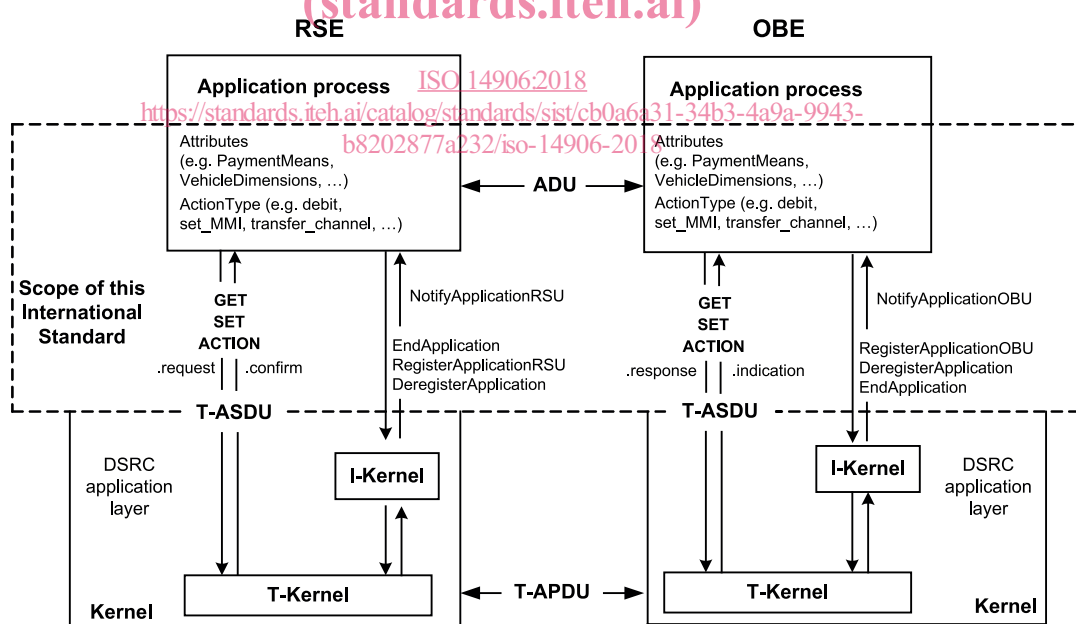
(standards.iteh.ai)

RSE

OBE

Application process

ISO 14906:2018

https://standards.iteh.ai/catalog/standards/sist/cb0a6a31-34b3-4a9a-9943-b8202877a232/iso-14906-2018

Attributes (e.g. PaymentMeans, VehicleDimensions, …)

ActionType (e.g. debit, set_MMI, transfer_channel, …)

Application process

Attributes (e.g. PaymentMeans, VehicleDimensions, …)

ActionType (e.g. debit, set_MMI, transfer_channel, …)

ADU

Scope of this International Standard

GET
SET
ACTION

.request

.confirm

NotifyApplicationRSU

EndApplication
RegisterApplicationRSU
DeregisterApplication

GET
SET
ACTION

.response

.indication

NotifyApplicationOBU

RegisterApplicationOBU
DeregisterApplication
EndApplication

T-ASDU

T-ASDU

DSRC application layer

I-Kernel

I-Kernel

DSRC application layer

T-Kernel

T-APDU

T-Kernel

Kernel

Kernel